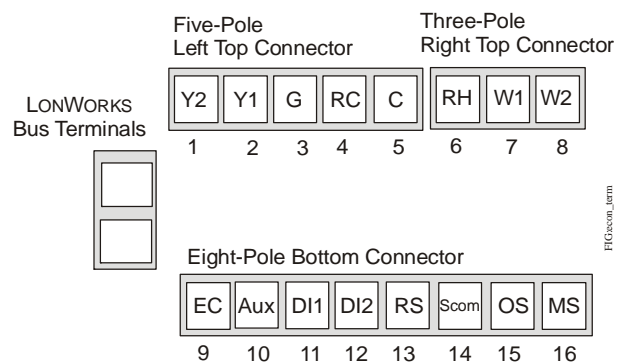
Five-Pole
Left Top Connector

Three-Pole
Right Top Connector

LONWORKS
Bus Terminals

Y2 Y1 G RC C RH W1 W2

1 2 3 4 5 6 7 8

FIGecon_term

Eight-Pole Bottom Connector

EC Aux DI1 DI2 RS Scom OS MS

9 10 11 12 13 14 15 16